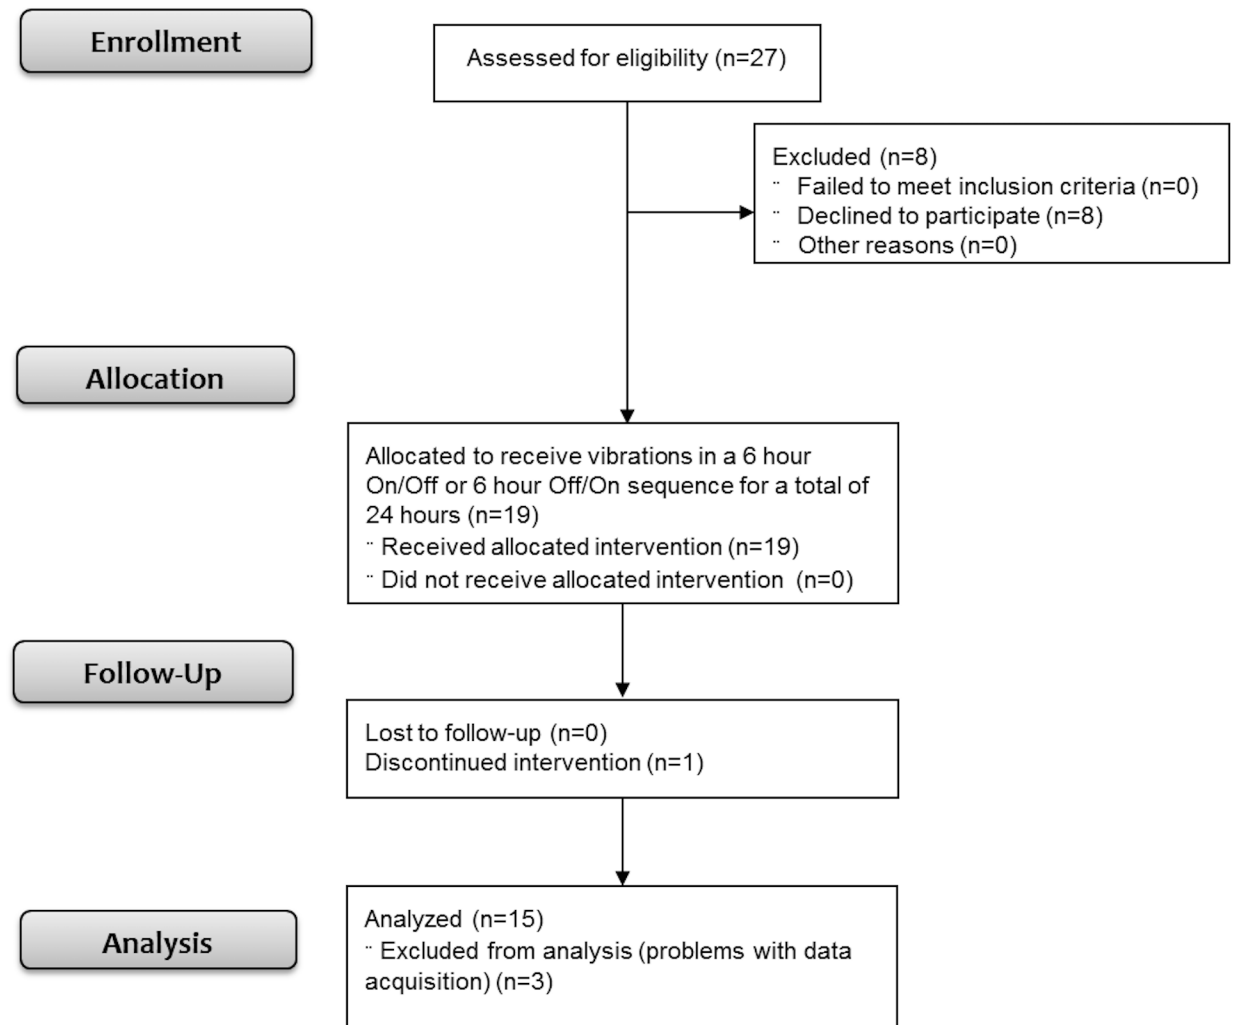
Enrollment

Assessed for eligibility (n=27)

Excluded (n=8)
¨ Failed to meet inclusion criteria (n=0)
¨ Declined to participate (n=8)
¨ Other reasons (n=0)

Allocation

Allocated to receive vibrations in a 6 hour On/Off or 6 hour Off/On sequence for a total of 24 hours (n=19)
¨ Received allocated intervention (n=19)
¨ Did not receive allocated intervention (n=0)

Follow-Up

Lost to follow-up (n=0)
Discontinued intervention (n=1)

Analysis

Analyzed (n=15)
¨ Excluded from analysis (problems with data acquisition) (n=3)